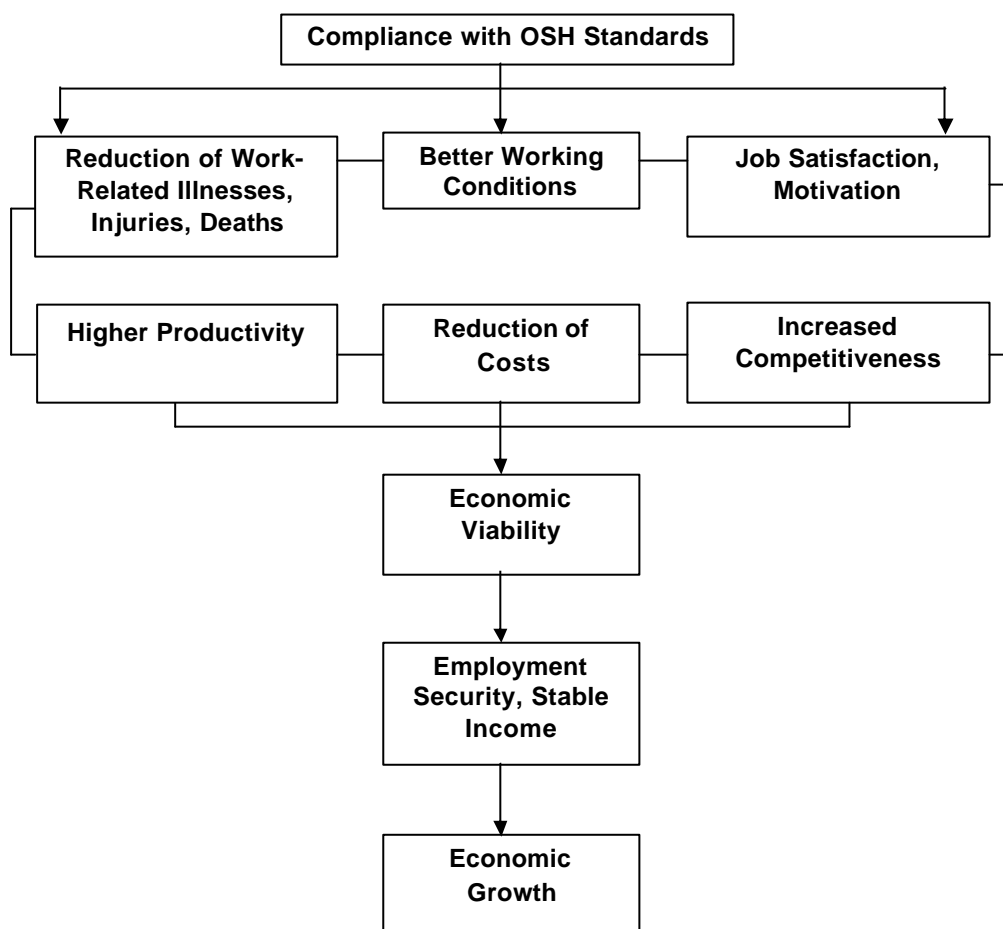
Compliance with OSH Standards

Reduction of Work-Related Illnesses, Injuries, Deaths

Better Working Conditions

Job Satisfaction, Motivation

Higher Productivity

Reduction of Costs

Increased Competitiveness

Economic Viability

Employment Security, Stable Income

Economic Growth